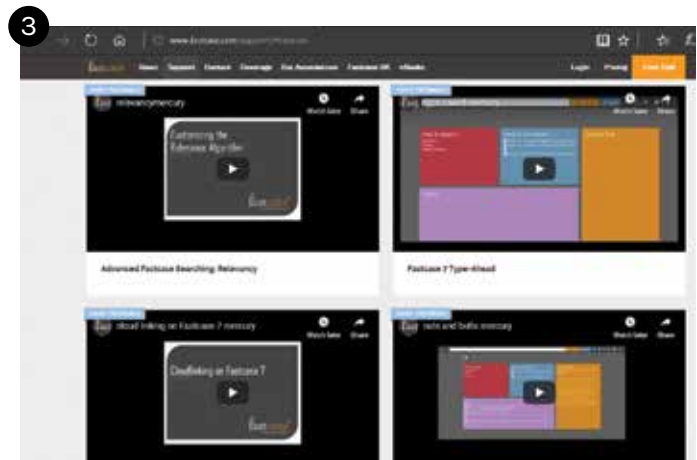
3

www.fastcase.com/support/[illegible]

Fastcase News Support Fastcase Coverage Our Associations Fastcase BK eBooks Login Pricing Free Trial

relevancymercury

Watch later Share

Customizing the Relevance Algorithm

Fastcase

Advanced Fastcase Searching: Relevancy

Watch later Share

Fastcase 7 Type-Ahead

cloud linking on Fastcase 7 mercury

Watch later Share

Cloudlinking on Fastcase 7

Fastcase

tools and tabs mercury

Watch later Share